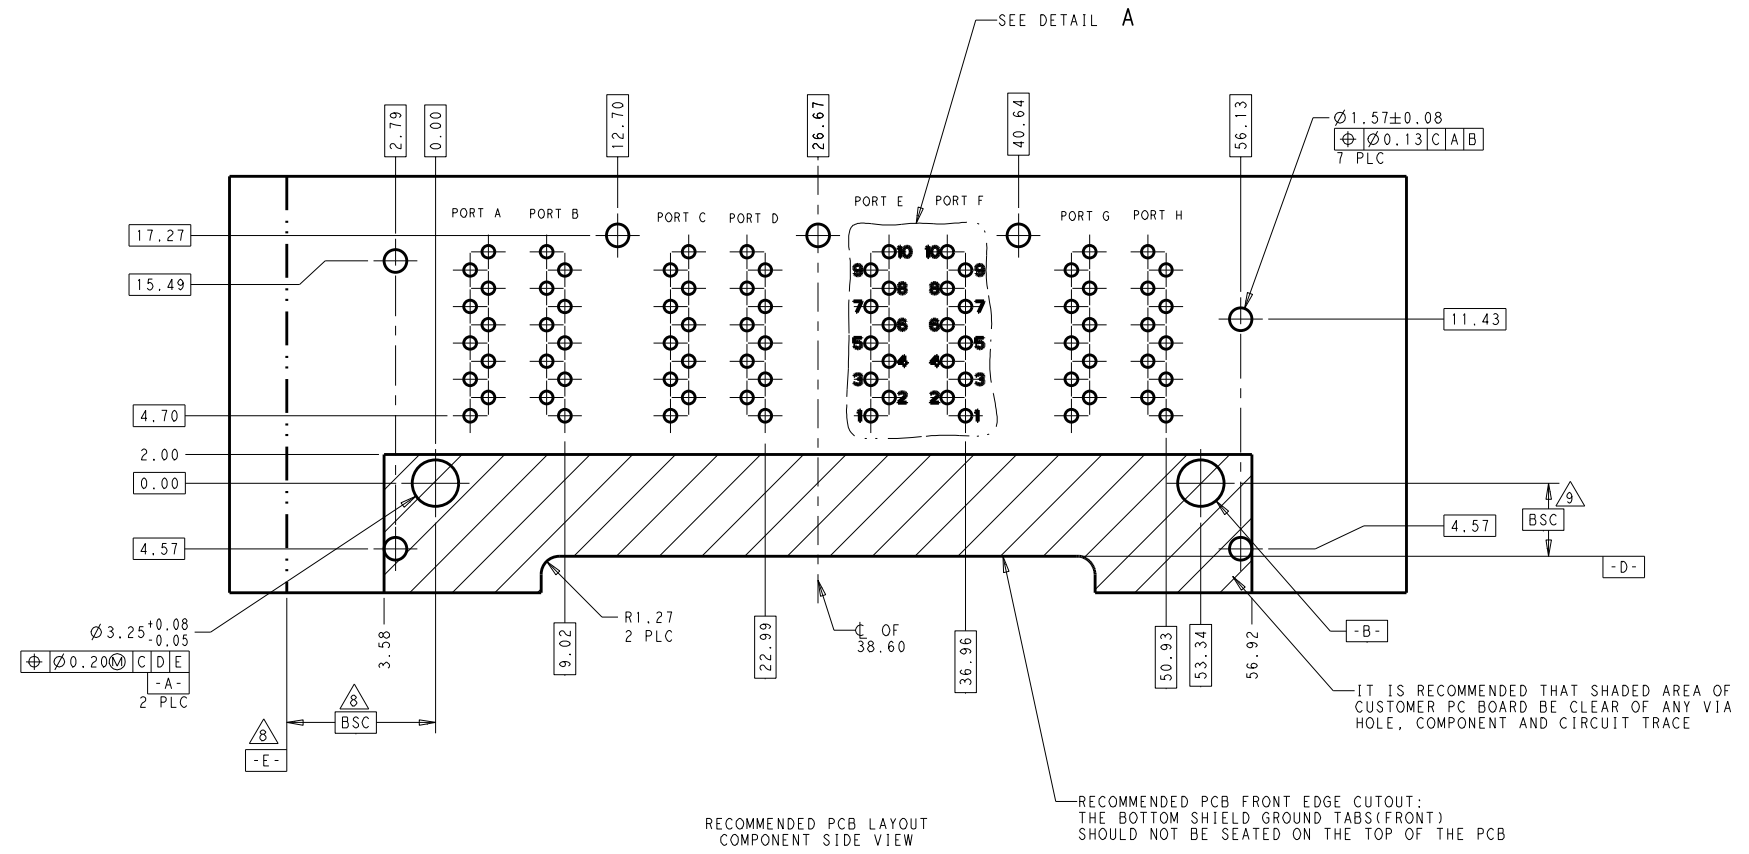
SEE DETAIL A

2.79
0.00
12.70
26.67
40.64
56.13

$\varnothing 1.57 \pm 0.08$
| ⊕ | $\varnothing 0.13$ | C | A | B |
7 PLC

PORT A
PORT B
PORT C
PORT D
PORT E
PORT F
PORT G
PORT H

10 10
9 9
8 8
7 7
6 6
5 5
4 4
3 3
2 2
1 1

17.27
15.49
11.43
4.70
2.00
0.00
4.57
4.57

9
BSC
-D-

$\varnothing 3.25^{+0.08}_{-0.05}$
| ⊕ | $\varnothing 0.20$Ⓜ | C | D | E |
-A-
2 PLC

3.58
9.02
R1.27
2 PLC
22.99
℄ OF
38.60
36.96
50.93
53.34
56.92

-B-

8
BSC
8
-E-

IT IS RECOMMENDED THAT SHADED AREA OF CUSTOMER PC BOARD BE CLEAR OF ANY VIA HOLE, COMPONENT AND CIRCUIT TRACE

RECOMMENDED PCB FRONT EDGE CUTOUT: THE BOTTOM SHIELD GROUND TABS(FRONT) SHOULD NOT BE SEATED ON THE TOP OF THE PCB

RECOMMENDED PCB LAYOUT
COMPONENT SIDE VIEW